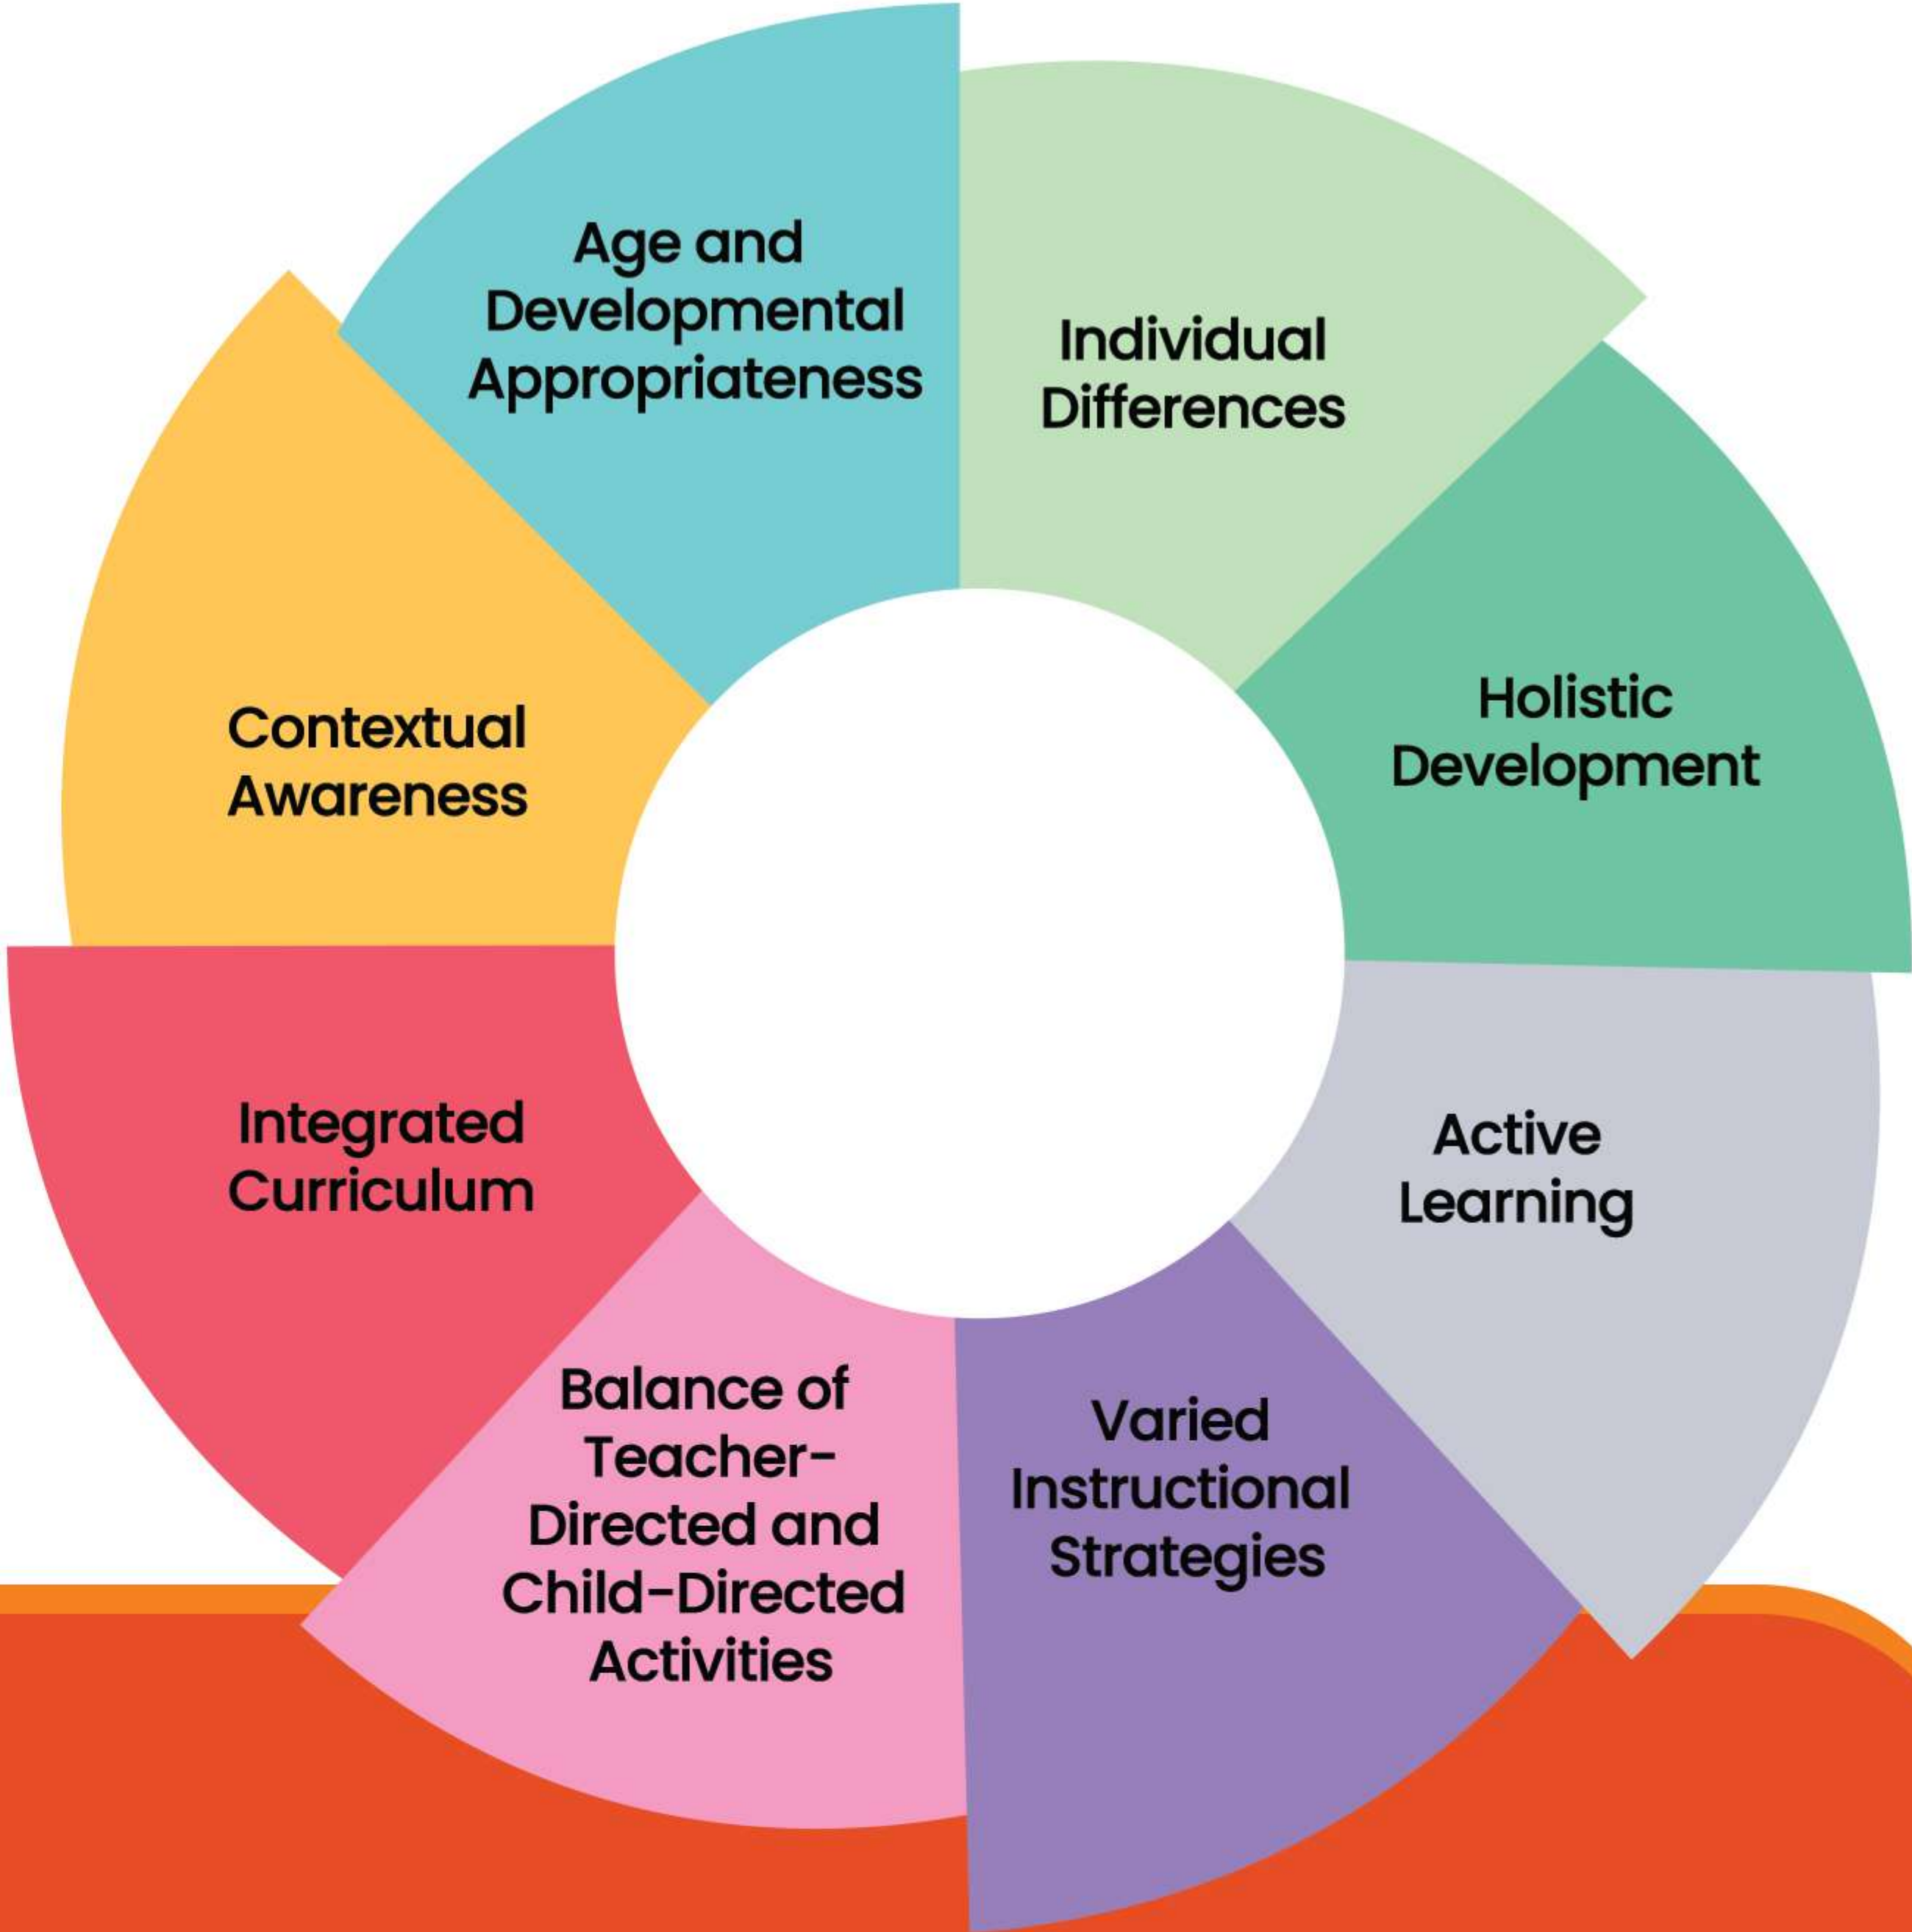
Age and Developmental Appropriateness

Individual Differences

Holistic Development

Active Learning

Varied Instructional Strategies

Balance of Teacher-Directed and Child-Directed Activities

Integrated Curriculum

Contextual Awareness